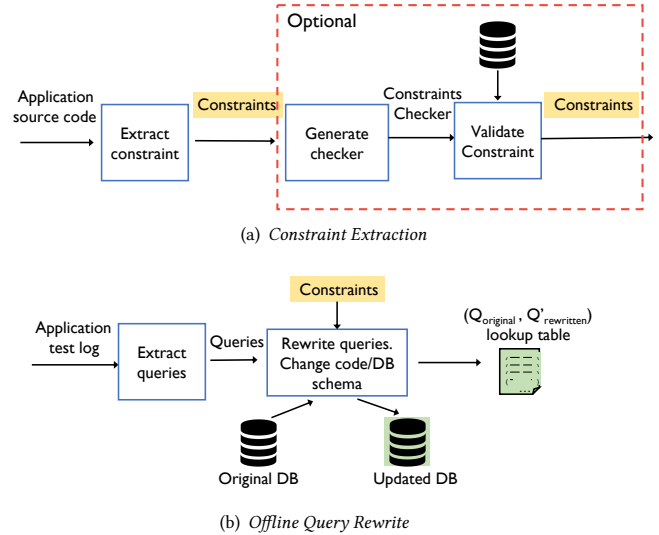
Optional

Application source code

Extract constraint

Constraints

Generate checker

Constraints Checker

Validate Constraint

Constraints

(a) *Constraint Extraction*

Constraints

Application test log

Extract queries

Queries

Rewrite queries. Change code/DB schema

($Q_{original}$ , $Q'_{rewritten}$) lookup table

Original DB

Updated DB

(b) *Offline Query Rewrite*